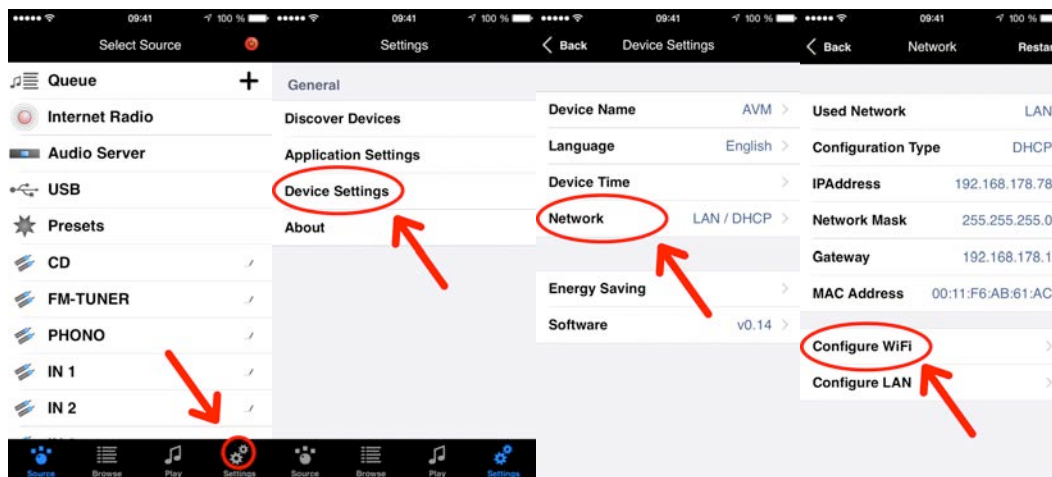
09:41 100 %
Select Source
Queue
Internet Radio
Audio Server
USB
Presets
CD
FM-TUNER
PHONO
IN 1
IN 2
Source Browse Play Settings

09:41 100 %
Settings
General
Discover Devices
Application Settings
Device Settings
About
Source Browse Play Settings

09:41 100 %
Back Device Settings
Device Name AVM
Language English
Device Time
Network LAN / DHCP
Energy Saving
Software v0.14

09:41 100 %
Back Network Resta
Used Network LAN
Configuration Type DHCP
IPAddress 192.168.178.78
Network Mask 255.255.255.0
Gateway 192.168.178.1
MAC Address 00:11:F6:AB:61:AC
Configure WiFi
Configure LAN